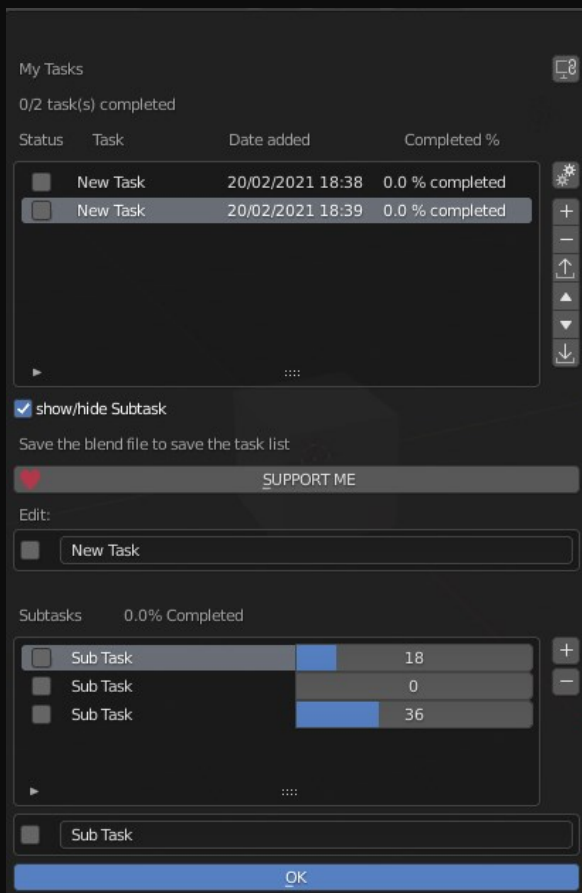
My Tasks

0/2 task(s) completed

| Status | Task | Date added | Completed % |
|---|---|---|---|
| | New Task | 20/02/2021 18:38 | 0.0 % completed |
| | New Task | 20/02/2021 18:39 | 0.0 % completed |

show/hide Subtask

Save the blend file to save the task list

SUPPORT ME

Edit:

New Task

Subtasks 0.0% Completed

| | |
|---|---|
| Sub Task | 18 |
| Sub Task | 0 |
| Sub Task | 36 |

Sub Task

OK